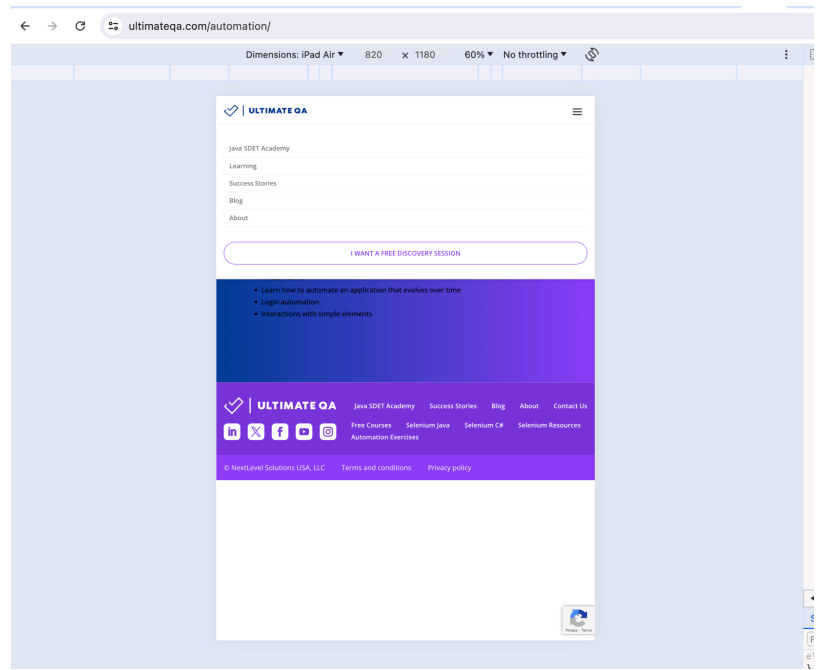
ultimateqa.com/automation/

Dimensions: iPad Air ▼ 820 × 1180 60% ▼ No throttling ▼

ULTIMATE QA

Java SDET Academy
Learning
Success Stories
Blog
About

I WANT A FREE DISCOVERY SESSION

- Learn how to automate an application that evolves over time
- Login automation
- Interactions with simple elements

ULTIMATE QA

Java SDET Academy Success Stories Blog About Contact Us
Free Courses Selenium Java Selenium C# Selenium Resources
Automation Exercises

© NextLevel Solutions USA, LLC Terms and conditions Privacy policy

Privacy - Terms